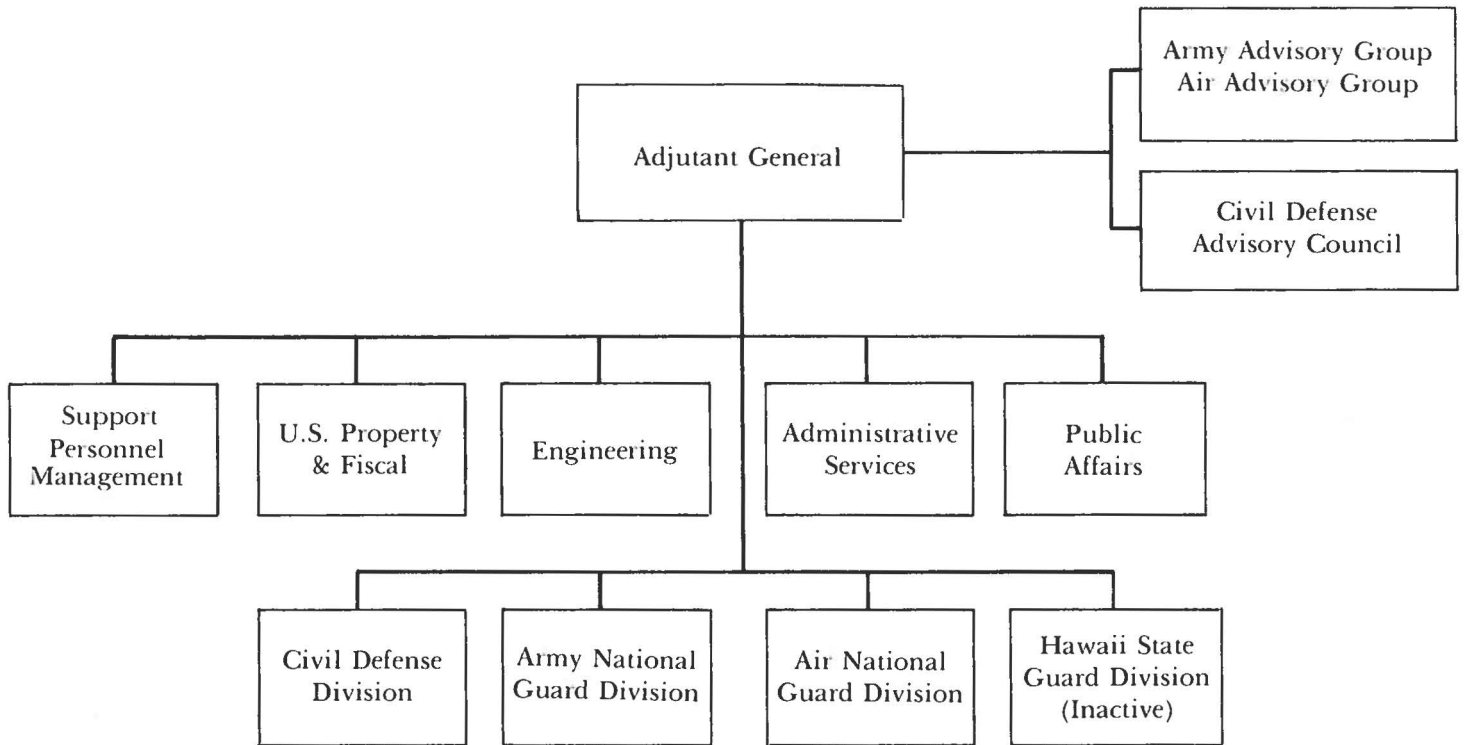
Adjutant General

Army Advisory Group
Air Advisory Group

Civil Defense
Advisory Council

Support
Personnel
Management

U.S. Property
& Fiscal

Engineering

Administrative
Services

Public
Affairs

Civil Defense
Division

Army National
Guard Division

Air National
Guard Division

Hawaii State
Guard Division
(Inactive)